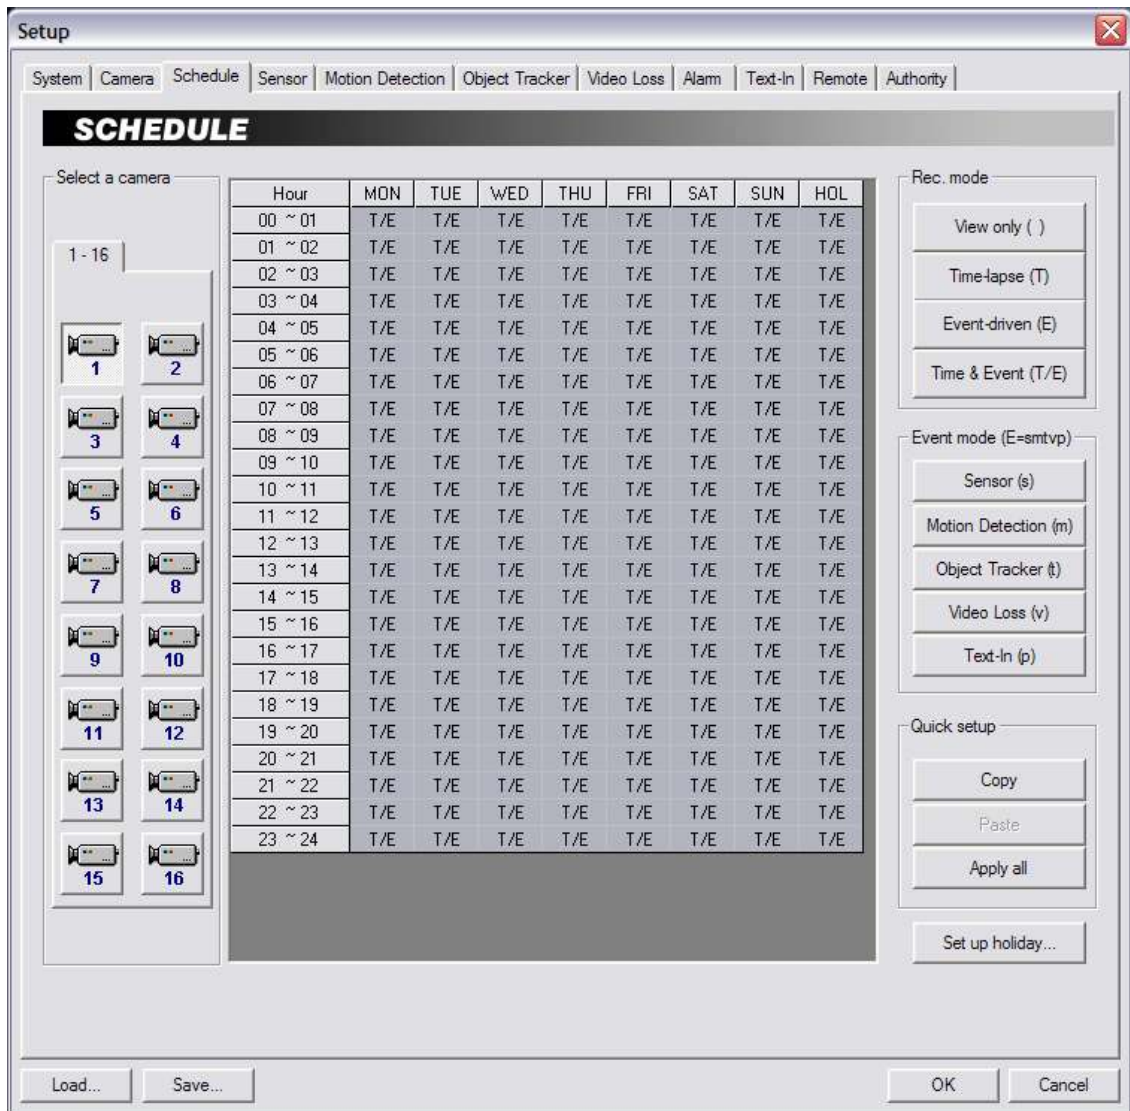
Setup

System | Camera | Schedule | Sensor | Motion Detection | Object Tracker | Video Loss | Alarm | Text-In | Remote | Authority

SCHEDULE

Select a camera

1 - 16

1 2
3 4
5 6
7 8
9 10
11 12
13 14
15 16

| Hour | MON | TUE | WED | THU | FRI | SAT | SUN | HOL |
|---|---|---|---|---|---|---|---|---|
| 00 ~ 01 | T/E | T/E | T/E | T/E | T/E | T/E | T/E | T/E |
| 01 ~ 02 | T/E | T/E | T/E | T/E | T/E | T/E | T/E | T/E |
| 02 ~ 03 | T/E | T/E | T/E | T/E | T/E | T/E | T/E | T/E |
| 03 ~ 04 | T/E | T/E | T/E | T/E | T/E | T/E | T/E | T/E |
| 04 ~ 05 | T/E | T/E | T/E | T/E | T/E | T/E | T/E | T/E |
| 05 ~ 06 | T/E | T/E | T/E | T/E | T/E | T/E | T/E | T/E |
| 06 ~ 07 | T/E | T/E | T/E | T/E | T/E | T/E | T/E | T/E |
| 07 ~ 08 | T/E | T/E | T/E | T/E | T/E | T/E | T/E | T/E |
| 08 ~ 09 | T/E | T/E | T/E | T/E | T/E | T/E | T/E | T/E |
| 09 ~ 10 | T/E | T/E | T/E | T/E | T/E | T/E | T/E | T/E |
| 10 ~ 11 | T/E | T/E | T/E | T/E | T/E | T/E | T/E | T/E |
| 11 ~ 12 | T/E | T/E | T/E | T/E | T/E | T/E | T/E | T/E |
| 12 ~ 13 | T/E | T/E | T/E | T/E | T/E | T/E | T/E | T/E |
| 13 ~ 14 | T/E | T/E | T/E | T/E | T/E | T/E | T/E | T/E |
| 14 ~ 15 | T/E | T/E | T/E | T/E | T/E | T/E | T/E | T/E |
| 15 ~ 16 | T/E | T/E | T/E | T/E | T/E | T/E | T/E | T/E |
| 16 ~ 17 | T/E | T/E | T/E | T/E | T/E | T/E | T/E | T/E |
| 17 ~ 18 | T/E | T/E | T/E | T/E | T/E | T/E | T/E | T/E |
| 18 ~ 19 | T/E | T/E | T/E | T/E | T/E | T/E | T/E | T/E |
| 19 ~ 20 | T/E | T/E | T/E | T/E | T/E | T/E | T/E | T/E |
| 20 ~ 21 | T/E | T/E | T/E | T/E | T/E | T/E | T/E | T/E |
| 21 ~ 22 | T/E | T/E | T/E | T/E | T/E | T/E | T/E | T/E |
| 22 ~ 23 | T/E | T/E | T/E | T/E | T/E | T/E | T/E | T/E |
| 23 ~ 24 | T/E | T/E | T/E | T/E | T/E | T/E | T/E | T/E |

Rec. mode
View only ( )
Time-lapse (T)
Event-driven (E)
Time & Event (T/E)

Event mode (E=smtvp)
Sensor (s)
Motion Detection (m)
Object Tracker (t)
Video Loss (v)
Text-In (p)

Quick setup
Copy
Paste
Apply all

Set up holiday...

Load... Save... OK Cancel